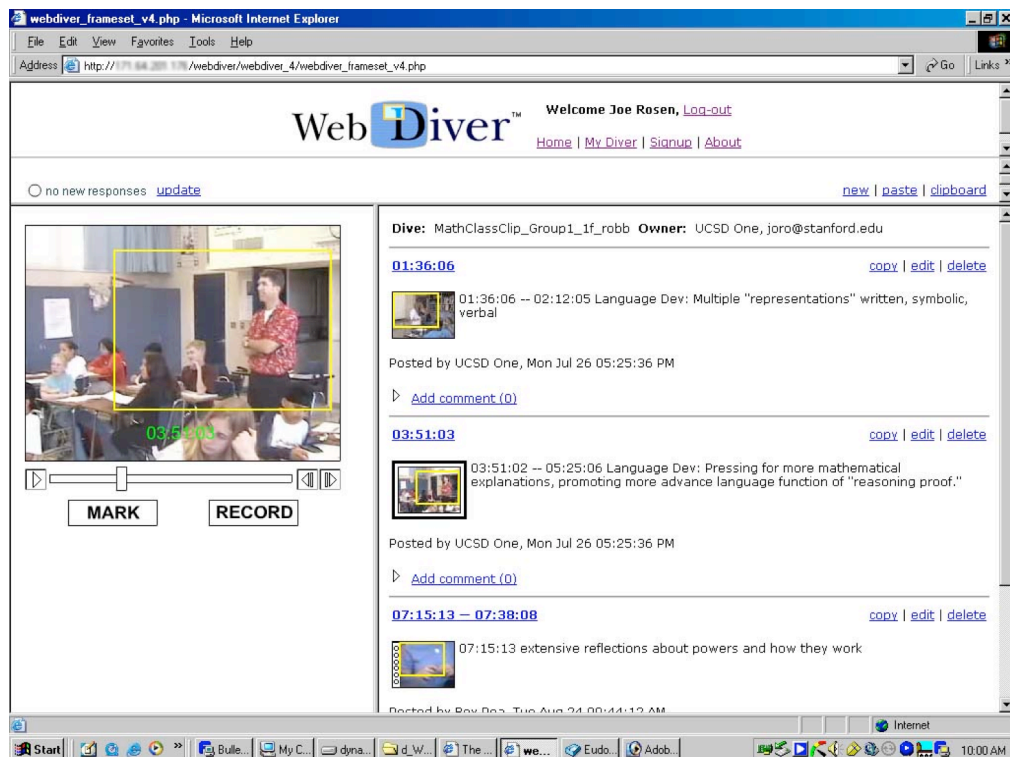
webdiver_frameset_v4.php - Microsoft Internet Explorer

File Edit View Favorites Tools Help

Address http://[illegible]/webdiver/webdiver_4/webdiver_frameset_v4.php Go Links

Web Diver™

Welcome Joe Rosen, Log-out

Home | My Diver | Signup | About

no new responses update

new | paste | clipboard

03:51:03

MARK RECORD

Dive: MathClassClip_Group1_1f_robb Owner: UCSD One, joro@stanford.edu

01:36:06

copy | edit | delete

01:36:06 -- 02:12:05 Language Dev: Multiple "representations" written, symbolic, verbal

Posted by UCSD One, Mon Jul 26 05:25:36 PM

Add comment (0)

03:51:03

copy | edit | delete

03:51:02 -- 05:25:06 Language Dev: Pressing for more mathematical explanations, promoting more advance language function of "reasoning proof."

Posted by UCSD One, Mon Jul 26 05:25:36 PM

Add comment (0)

07:15:13 — 07:38:08

copy | edit | delete

07:15:13 extensive reflections about powers and how they work

Posted by Roy Pea, Tue Aug 24 09:44:12 AM

Internet

Start | Bulle... | My C... | dyna... | d_W... | The ... | we... | Eudo... | Adob... | 10:00 AM